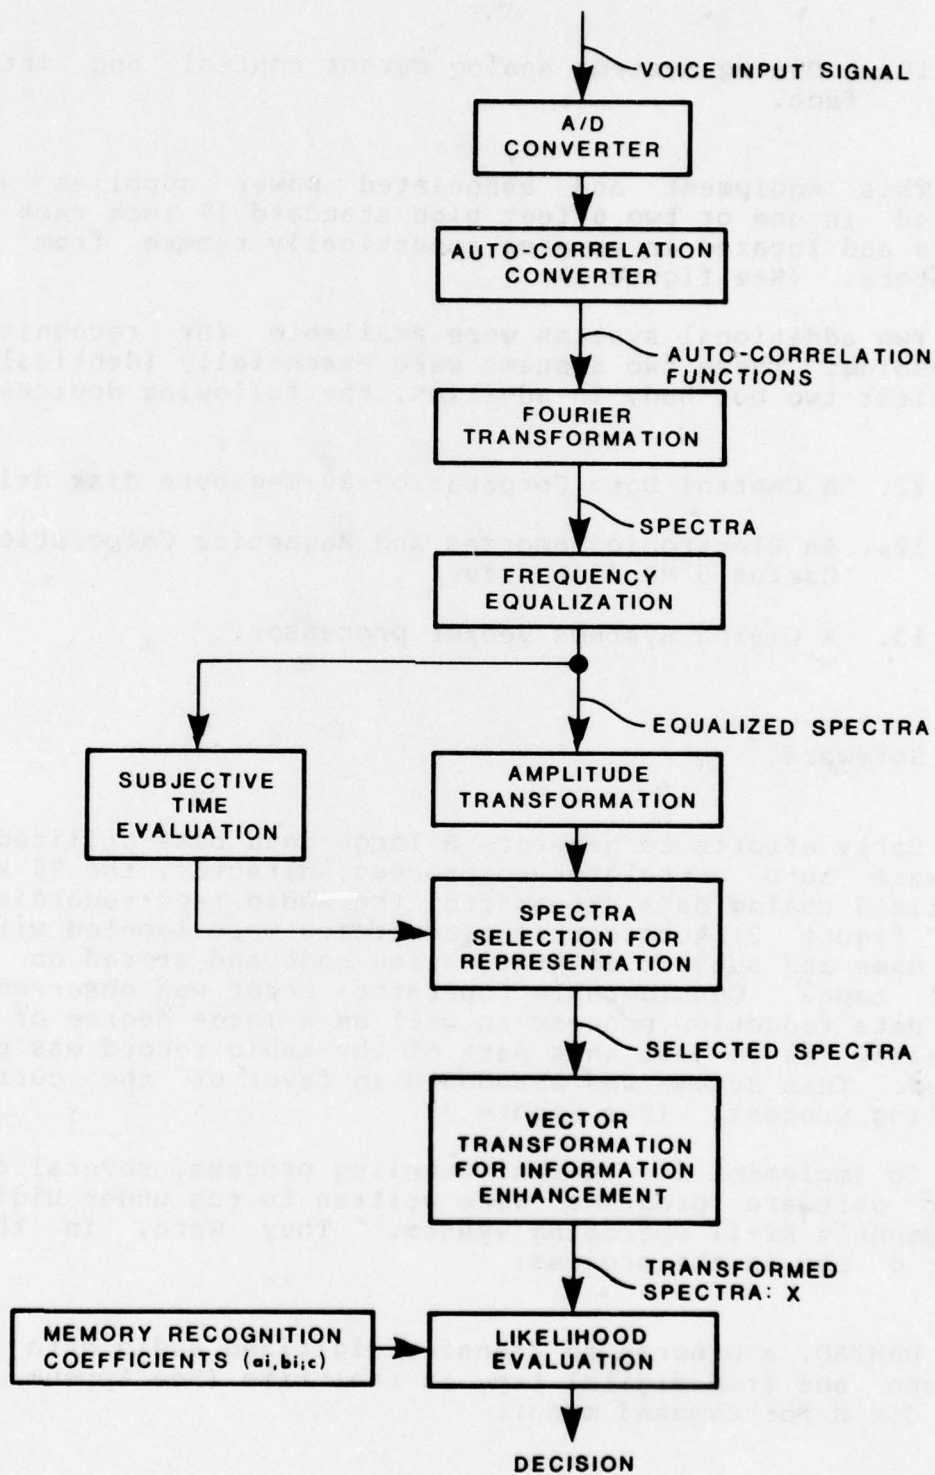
VOICE INPUT SIGNAL

A/D CONVERTER

AUTO-CORRELATION CONVERTER

AUTO-CORRELATION FUNCTIONS

FOURIER TRANSFORMATION

SPECTRA

FREQUENCY EQUALIZATION

EQUALIZED SPECTRA

SUBJECTIVE TIME EVALUATION

AMPLITUDE TRANSFORMATION

SPECTRA SELECTION FOR REPRESENTATION

SELECTED SPECTRA

VECTOR TRANSFORMATION FOR INFORMATION ENHANCEMENT

TRANSFORMED SPECTRA: X

MEMORY RECOGNITION COEFFICIENTS (ai,bi;c)

LIKELIHOOD EVALUATION

DECISION